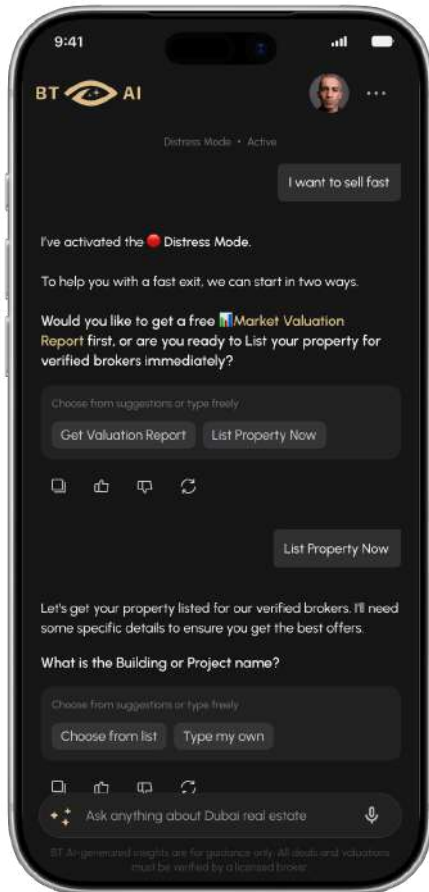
9:41

BT AI

Distress Mode • Active

I want to sell fast

I've activated the 🔴 Distress Mode.

To help you with a fast exit, we can start in two ways.

Would you like to get a free 📊Market Valuation Report first, or are you ready to List your property for verified brokers immediately?

Choose from suggestions or type freely

Get Valuation Report

List Property Now

List Property Now

Let's get your property listed for our verified brokers. I'll need some specific details to ensure you get the best offers.

What is the Building or Project name?

Choose from suggestions or type freely

Choose from list

Type my own

Ask anything about Dubai real estate

BT AI-generated insights are for guidance only. All deals and valuations must be verified by a licensed broker.